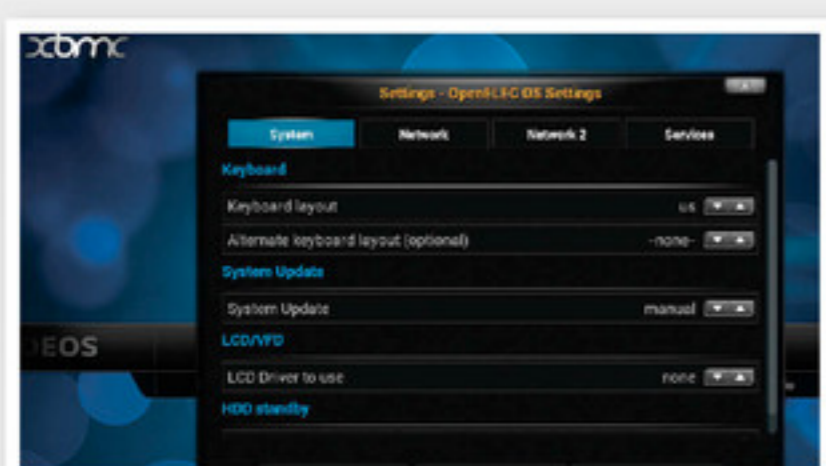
xbmc

Settings - OpenELEC OS Settings

System
Network
Network 2
Services

Keyboard

Keyboard layout
us

Alternate keyboard layout (optional)
-none-

System Update

System Update
manual

LCD/VFD

LCD Driver to use
none

HDD standby

EOS